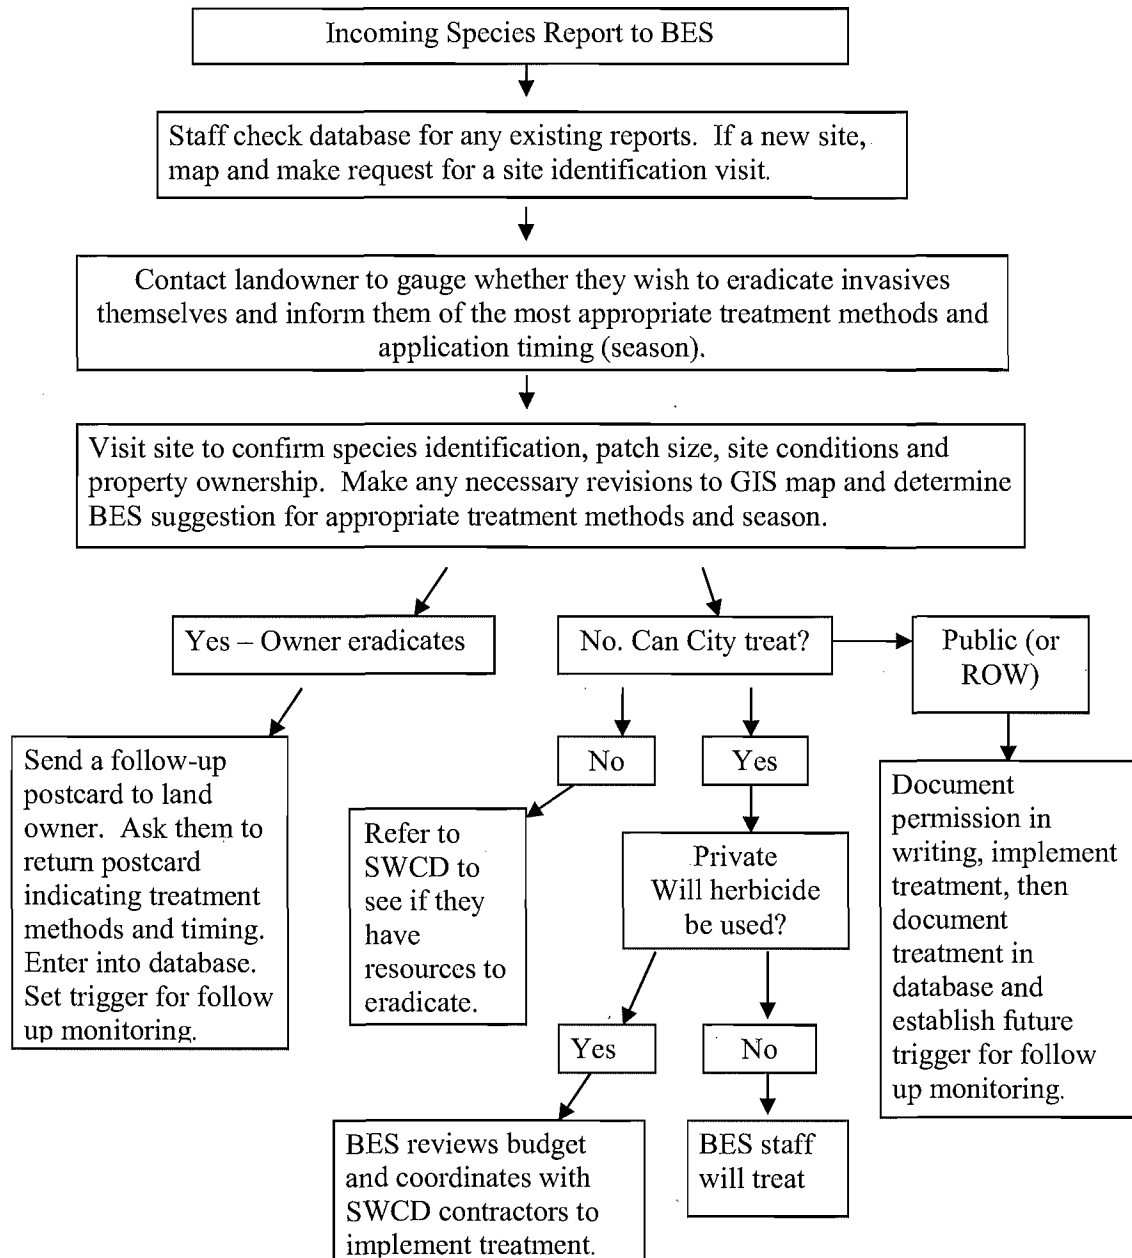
Incoming Species Report to BES

Staff check database for any existing reports. If a new site, map and make request for a site identification visit.

Contact landowner to gauge whether they wish to eradicate invasives themselves and inform them of the most appropriate treatment methods and application timing (season).

Visit site to confirm species identification, patch size, site conditions and property ownership. Make any necessary revisions to GIS map and determine BES suggestion for appropriate treatment methods and season.

Yes – Owner eradicates

No. Can City treat?

Public (or ROW)

Send a follow-up postcard to land owner. Ask them to return postcard indicating treatment methods and timing. Enter into database. Set trigger for follow up monitoring.

No

Yes

Document permission in writing, implement treatment, then document treatment in database and establish future trigger for follow up monitoring.

Refer to SWCD to see if they have resources to eradicate.

Private
Will herbicide be used?

Yes

No

BES reviews budget and coordinates with SWCD contractors to implement treatment.

BES staff will treat